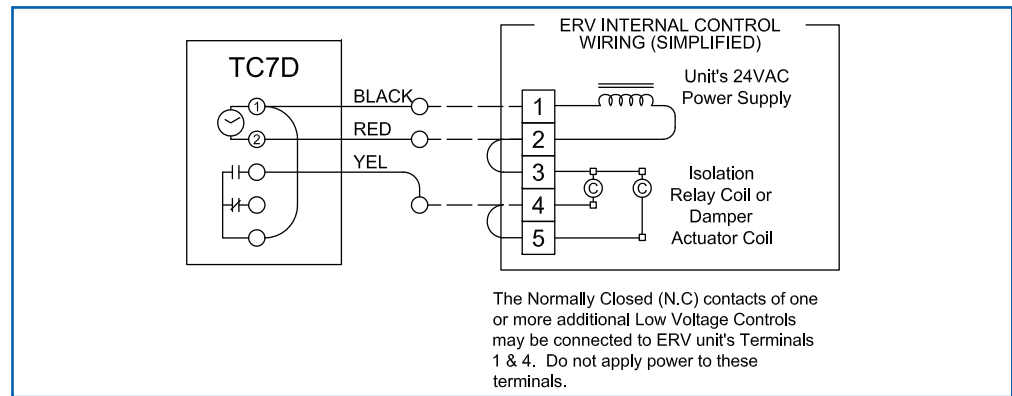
TC7D

1

2

BLACK

RED

YEL

ERV INTERNAL CONTROL WIRING (SIMPLIFIED)

Unit's 24VAC Power Supply

1

2

3

4

5

C

C

Isolation Relay Coil or Damper Actuator Coil

The Normally Closed (N.C) contacts of one or more additional Low Voltage Controls may be connected to ERV unit's Terminals 1 & 4. Do not apply power to these terminals.